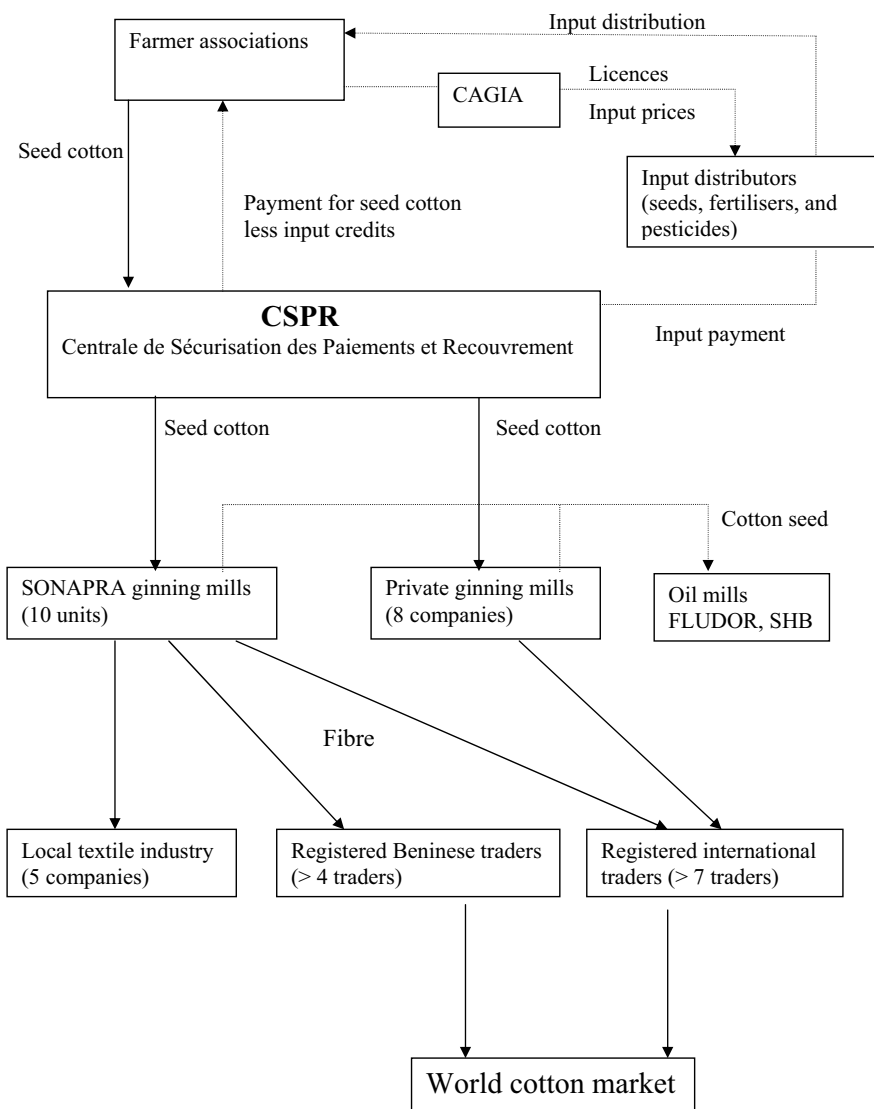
Input distribution

Farmer associations

CAGIA

Licences

Input prices

Seed cotton

Input distributors (seeds, fertilisers, and pesticides)

Payment for seed cotton less input credits

CSPR
Centrale de Sécurisation des Paiements et Recouvrement

Input payment

Seed cotton

Seed cotton

Cotton seed

SONAPRA ginning mills (10 units)

Private ginning mills (8 companies)

Oil mills FLUDOR, SHB

Fibre

Local textile industry (5 companies)

Registered Beninese traders (> 4 traders)

Registered international traders (> 7 traders)

World cotton market